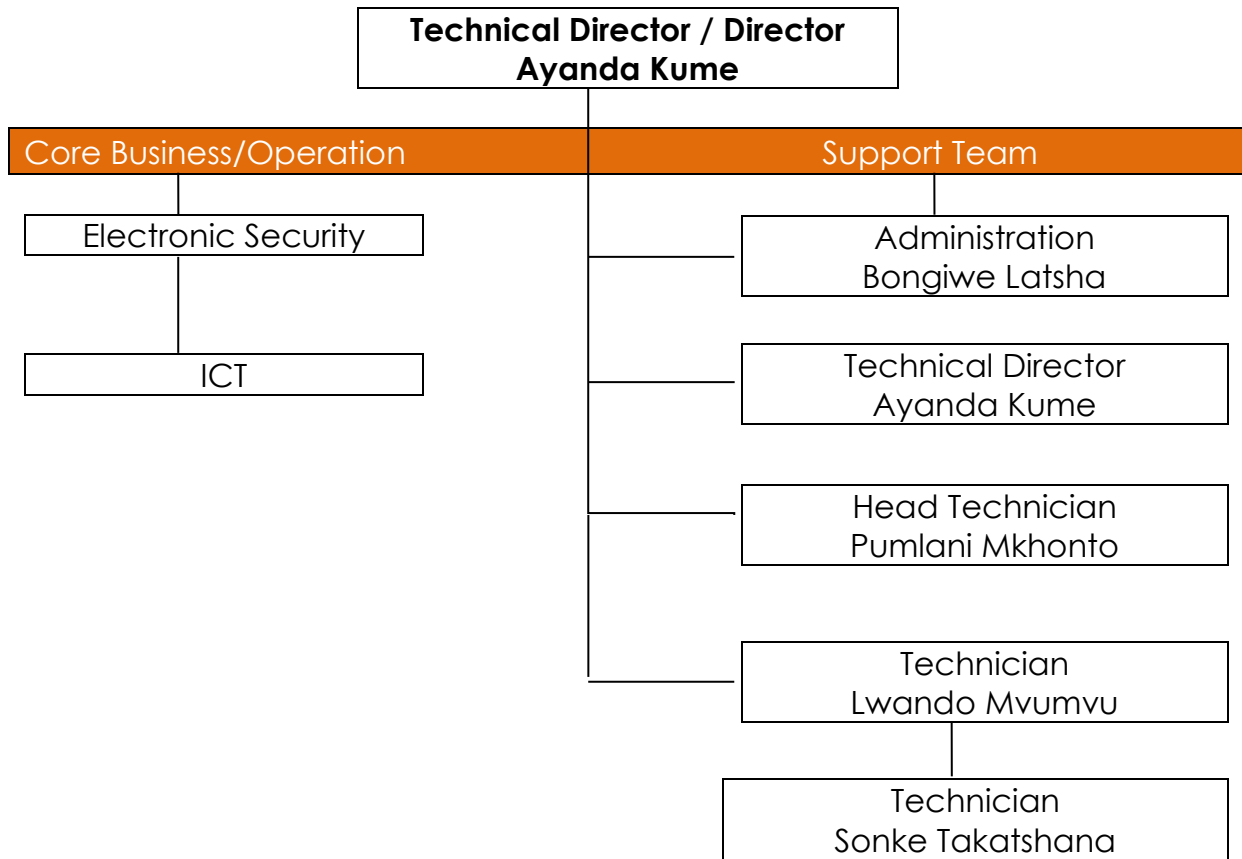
Technical Director / Director
Ayanda Kume

Core Business/Operation

Support Team

Electronic Security

ICT

Administration
Bongiwe Latsha

Technical Director
Ayanda Kume

Head Technician
Pumlani Mkhonto

Technician
Lwando Mvumvu

Technician
Sonke Takatshana